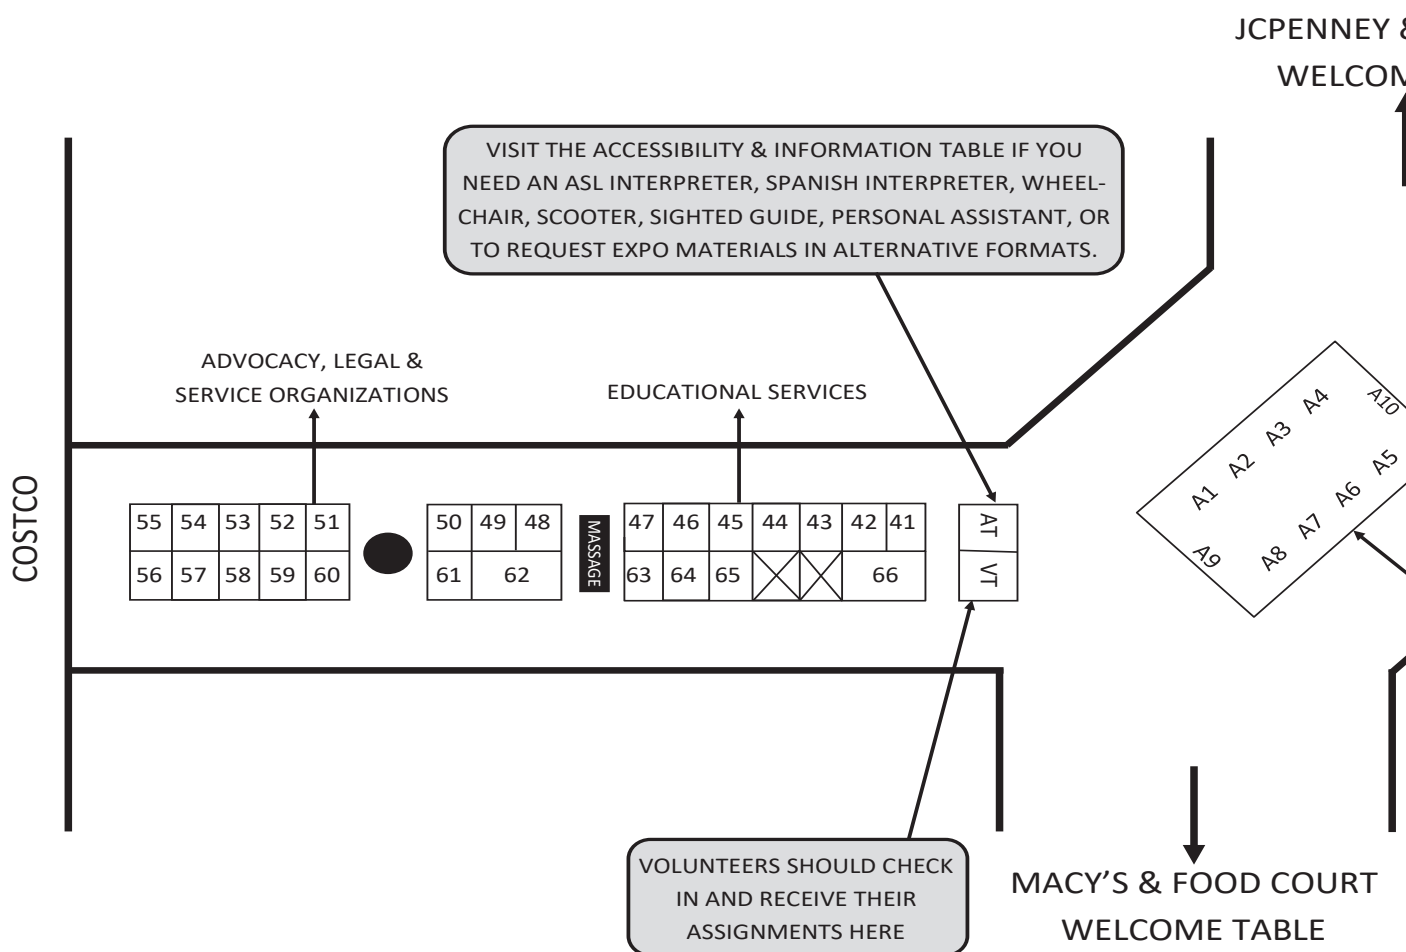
JCPENNEY &
WELCOM

VISIT THE ACCESSIBILITY & INFORMATION TABLE IF YOU NEED AN ASL INTERPRETER, SPANISH INTERPRETER, WHEELCHAIR, SCOOTER, SIGHTED GUIDE, PERSONAL ASSISTANT, OR TO REQUEST EXPO MATERIALS IN ALTERNATIVE FORMATS.

ADVOCACY, LEGAL & SERVICE ORGANIZATIONS

EDUCATIONAL SERVICES

COSTCO

55 54 53 52 51
56 57 58 59 60

50 49 48
61 62

MASSAGE

47 46 45 44 43 42 41
63 64 65 66

AT
VT

A1 A2 A3 A4 A10
A5 A6 A7 A8 A9

VOLUNTEERS SHOULD CHECK IN AND RECEIVE THEIR ASSIGNMENTS HERE

MACY'S & FOOD COURT
WELCOME TABLE